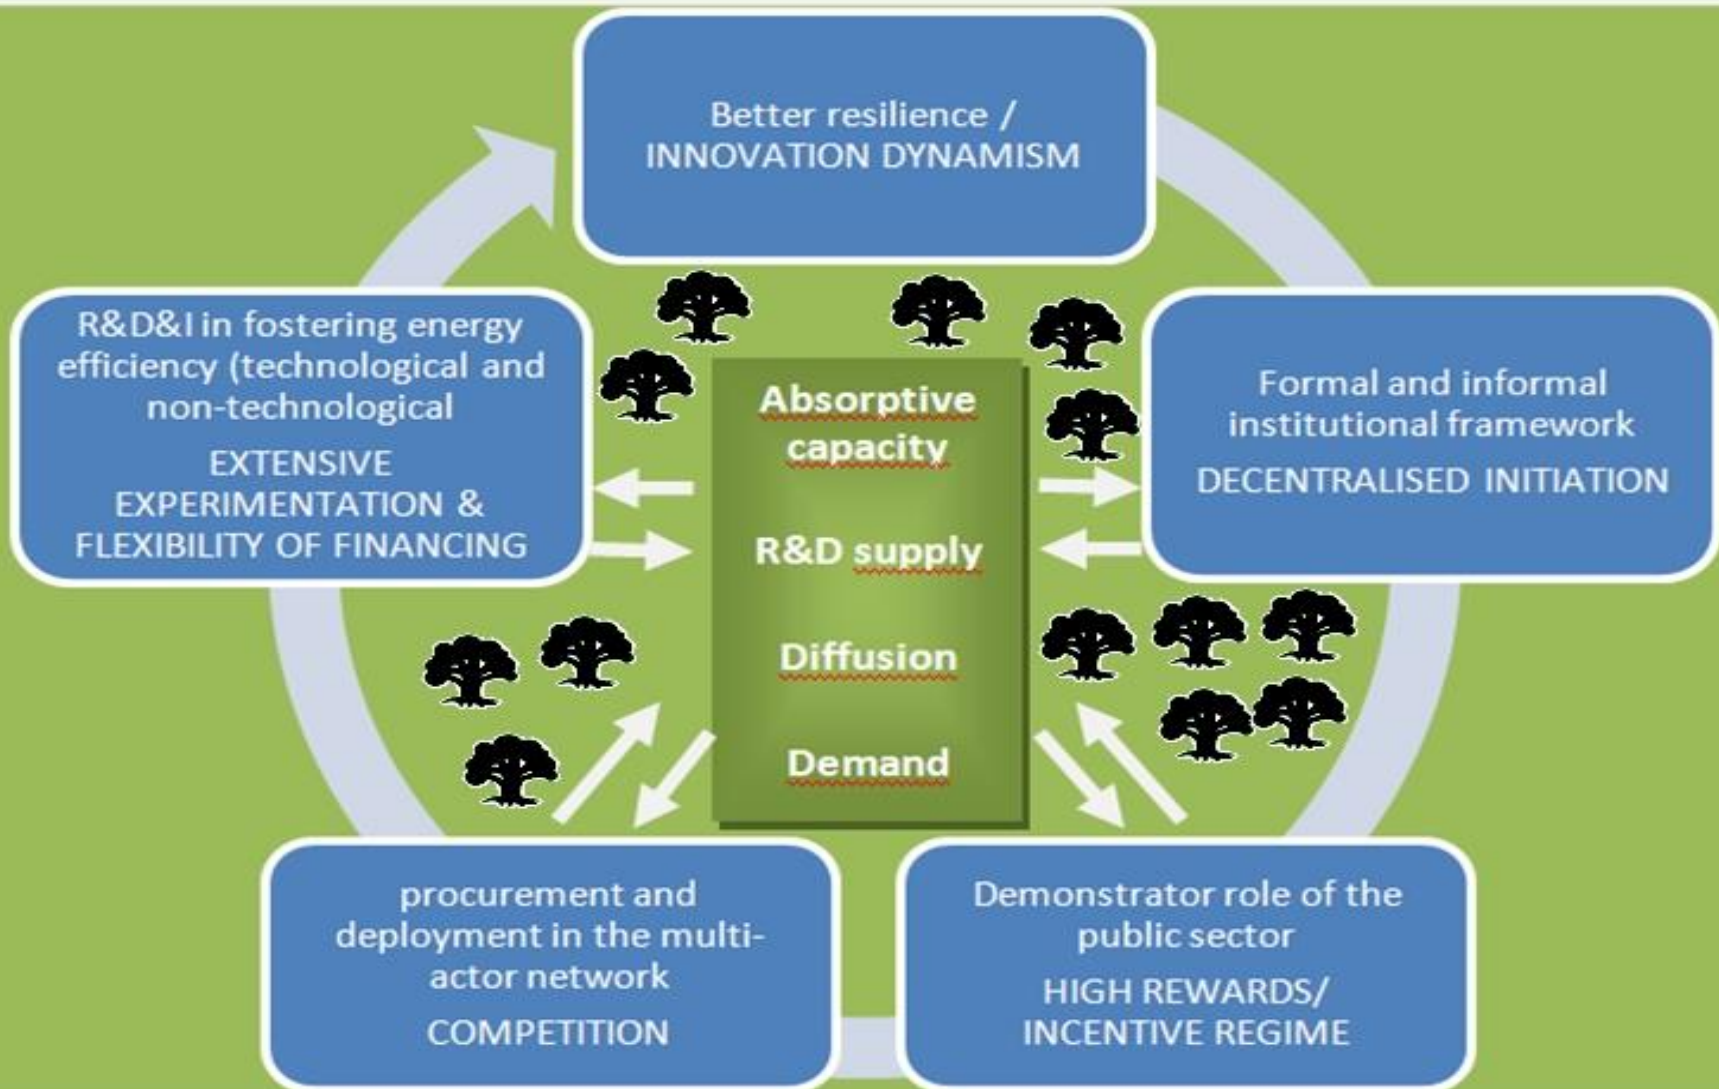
Better resilience /
INNOVATION DYNAMISM

R&D&I in fostering energy efficiency (technological and non-technological

EXTENSIVE EXPERIMENTATION & FLEXIBILITY OF FINANCING

Absorptive capacity

R&D supply

Diffusion

Demand

Formal and informal institutional framework

DECENTRALISED INITIATION

procurement and deployment in the multi-actor network

COMPETITION

Demonstrator role of the public sector

HIGH REWARDS/ INCENTIVE REGIME